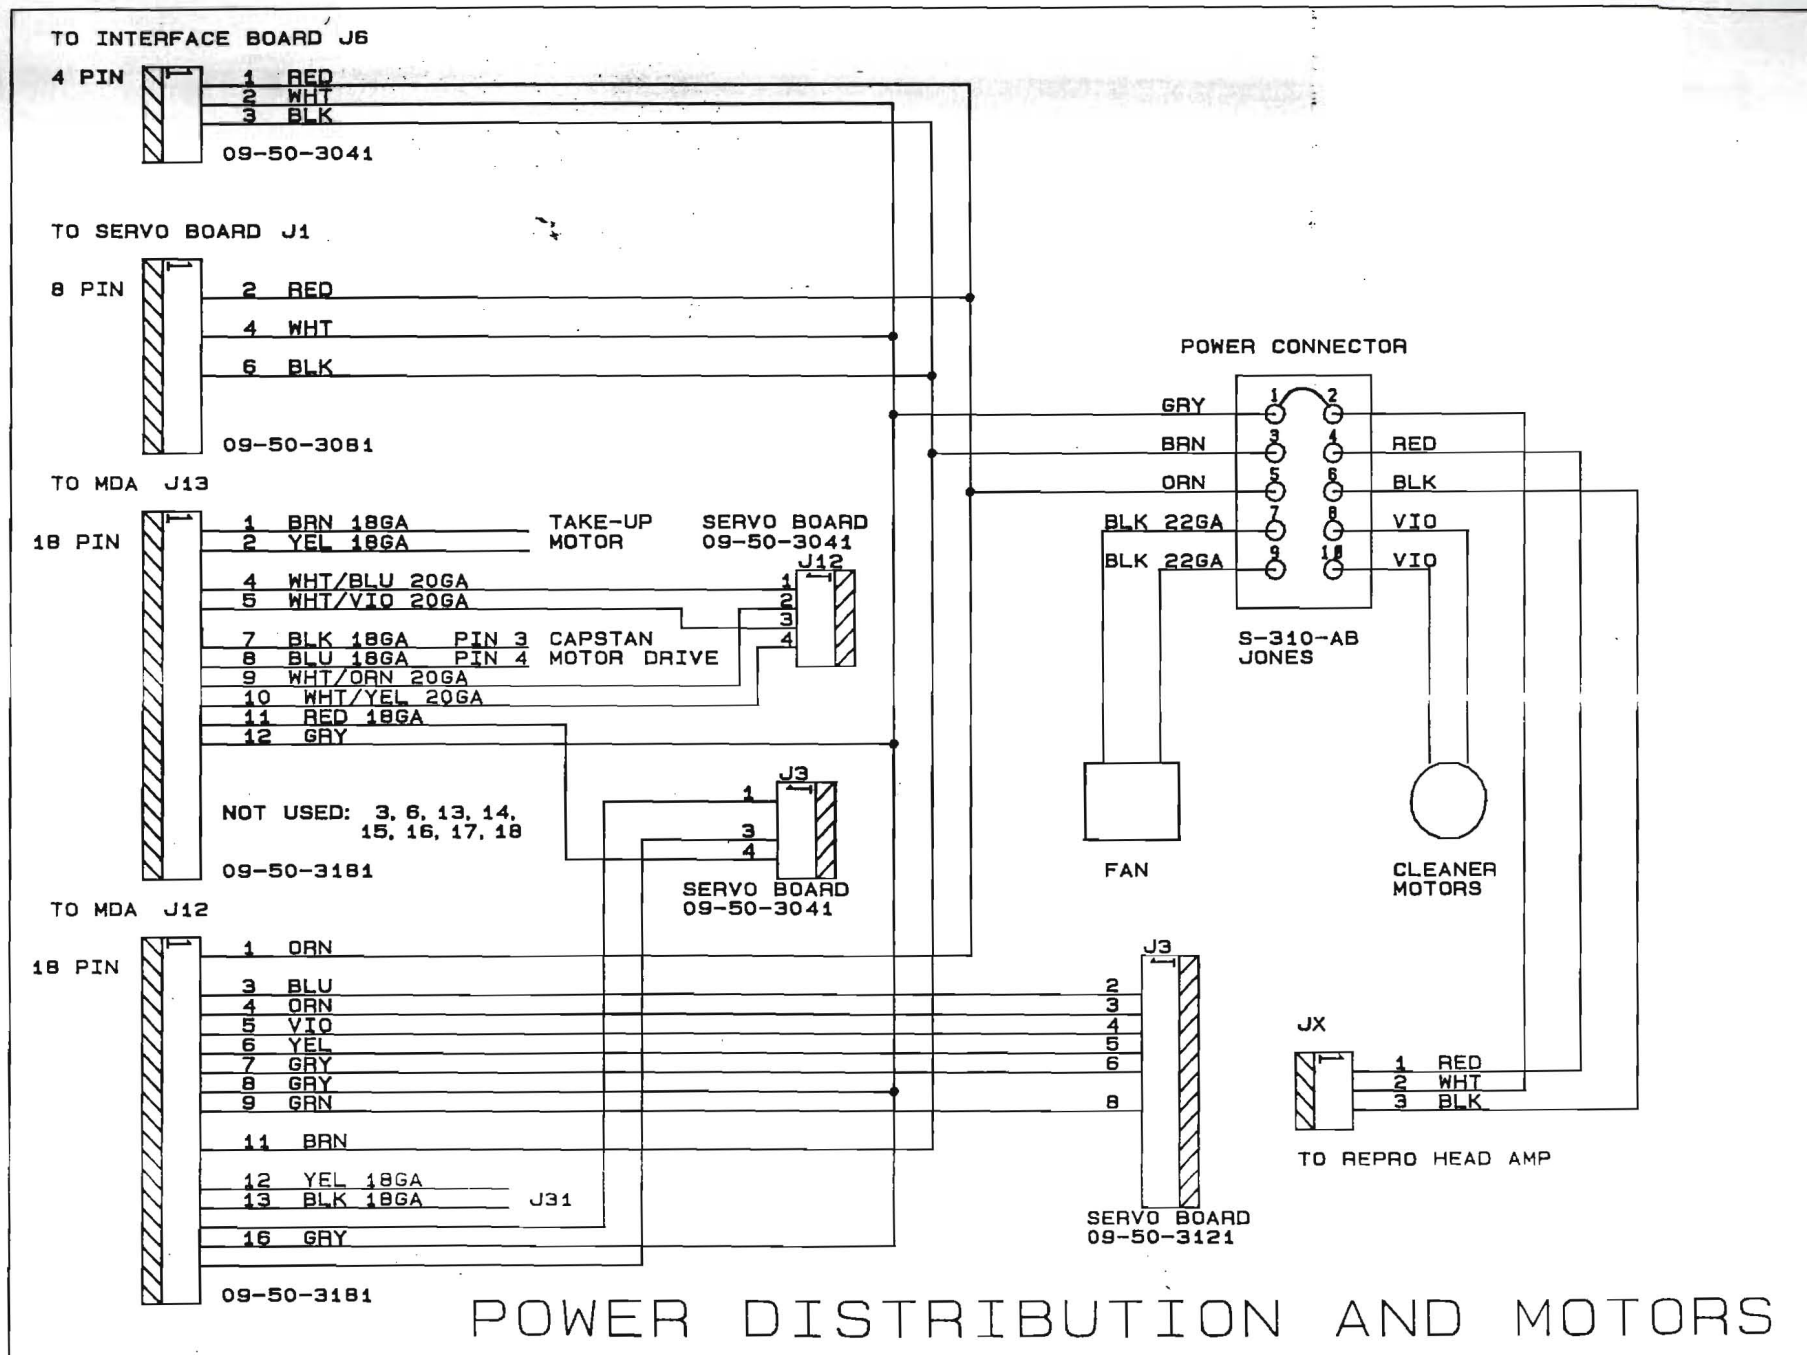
TO INTERFACE BOARD J6

4 PIN

1 RED
2 WHT
3 BLK

09-50-3041

TO SERVO BOARD J1

8 PIN

2 RED
4 WHT
6 BLK

09-50-3081

POWER CONNECTOR

GRY
BRN
ORN
BLK 22GA
BLK 22GA

1 2
3 4
5 6
7 8
9 10

RED
BLK
VIO
VIO

S-310-AB
JONES

TO MDA J13

18 PIN

1 BRN 18GA
2 YEL 18GA
4 WHT/BLU 20GA
5 WHT/VIO 20GA
7 BLK 18GA PIN 3
8 BLU 18GA PIN 4
9 WHT/ORN 20GA
10 WHT/YEL 20GA
11 RED 18GA
12 GRY

TAKE-UP
MOTOR

SERVO BOARD
09-50-3041

J12
1
2
3
4

CAPSTAN
MOTOR DRIVE

NOT USED: 3, 6, 13, 14,
15, 16, 17, 18

09-50-3181

J3
1
3
4

SERVO BOARD
09-50-3041

FAN

CLEANER
MOTORS

TO MDA J12

18 PIN

1 ORN
3 BLU
4 ORN
5 VIO
6 YEL
7 GRY
8 GRY
9 GRN
11 BRN
12 YEL 18GA
13 BLK 18GA
16 GRY

J31

09-50-3181

J3
2
3
4
5
6
8

SERVO BOARD
09-50-3121

JX

1 RED
2 WHT
3 BLK

TO REPRO HEAD AMP

POWER DISTRIBUTION AND MOTORS